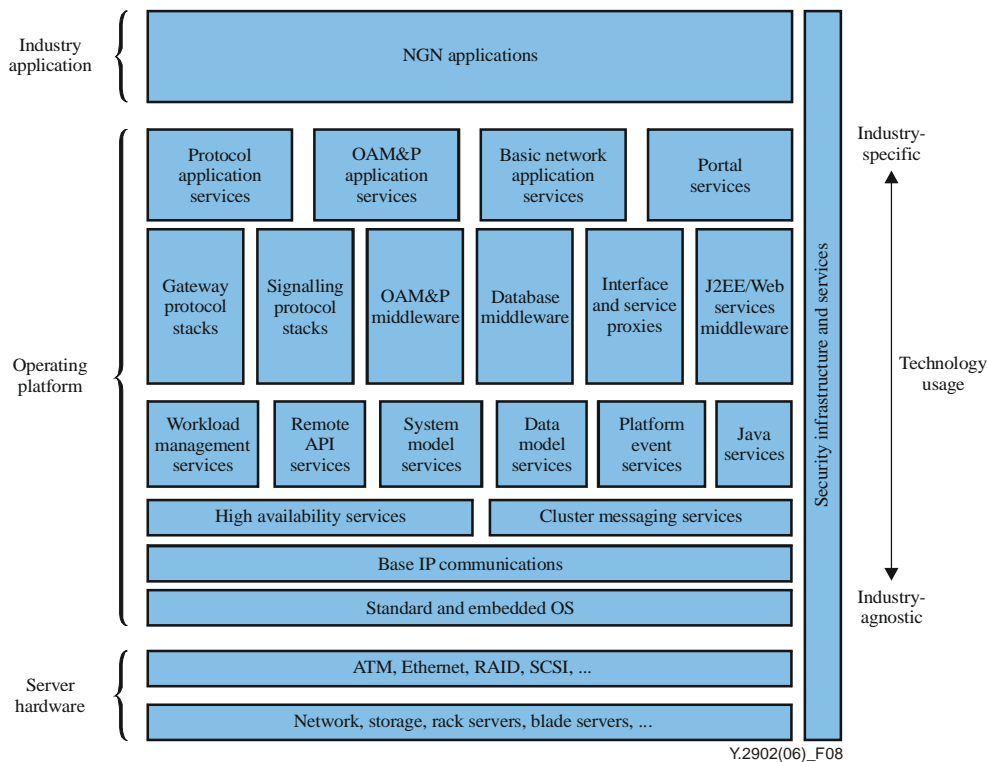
Industry application

NGN applications

Security infrastructure and services

Industry-specific

Protocol application services

OAM&P application services

Basic network application services

Portal services

Gateway protocol stacks

Signalling protocol stacks

OAM&P middleware

Database middleware

Interface and service proxies

J2EE/Web services middleware

Operating platform

Technology usage

Workload management services

Remote API services

System model services

Data model services

Platform event services

Java services

High availability services

Cluster messaging services

Base IP communications

Standard and embedded OS

Industry-agnostic

Server hardware

ATM, Ethernet, RAID, SCSI, ...

Network, storage, rack servers, blade servers, ...

Y.2902(06)_F08